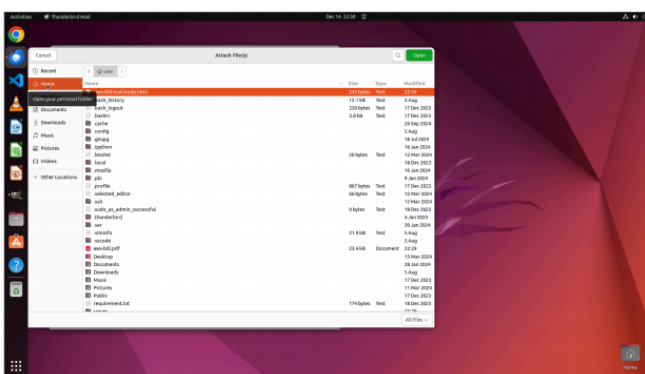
Activities Thunderbird Mail Dec 19 22:38

Cancel Attach File(s) Open

Recent
Home
Open your personal folder
Documents
Downloads
Music
Pictures
Videos
Other Locations

user

| Name | Size | Type | Modified |
|---|---|---|---|
| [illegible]email-body.html | 242 bytes | Text | 22:29 |
| .bash_history | 12.1 kB | Text | 5 Aug |
| .bash_logout | 220 bytes | Text | 17 Dec 2023 |
| .bashrc | 3.8 kB | Text | 17 Dec 2023 |
| .cache | | | 29 Sep 2024 |
| .config | | | 5 Aug |
| .gnupg | | | 18 Jul 2024 |
| .ipython | | | 16 Jan 2024 |
| .lesshst | 20 bytes | Text | 12 Mar 2024 |
| .local | | | 18 Dec 2023 |
| .mozilla | | | 16 Jan 2024 |
| .pki | | | 9 Jan 2024 |
| .profile | 807 bytes | Text | 17 Dec 2023 |
| .selected_editor | 66 bytes | Text | 12 Mar 2024 |
| .ssh | | | 12 Mar 2024 |
| .sudo_as_admin_successful | 0 bytes | Text | 18 Dec 2023 |
| .thunderbird | | | 4 Jan 2024 |
| .var | | | 30 Jan 2024 |
| .viminfo | 21.9 kB | Text | 5 Aug |
| .vscode | | | 5 Aug |
| aws-bill.pdf | 23.4 kB | Document | 22:29 |
| Desktop | | | 15 Mar 2024 |
| Documents | | | 28 Jan 2024 |
| Downloads | | | 5 Aug |
| Music | | | 17 Dec 2023 |
| Pictures | | | 11 Mar 2024 |
| Public | | | 17 Dec 2023 |
| requirement.txt | 174 bytes | Text | 16 Jan 2024 |

All Files

Home